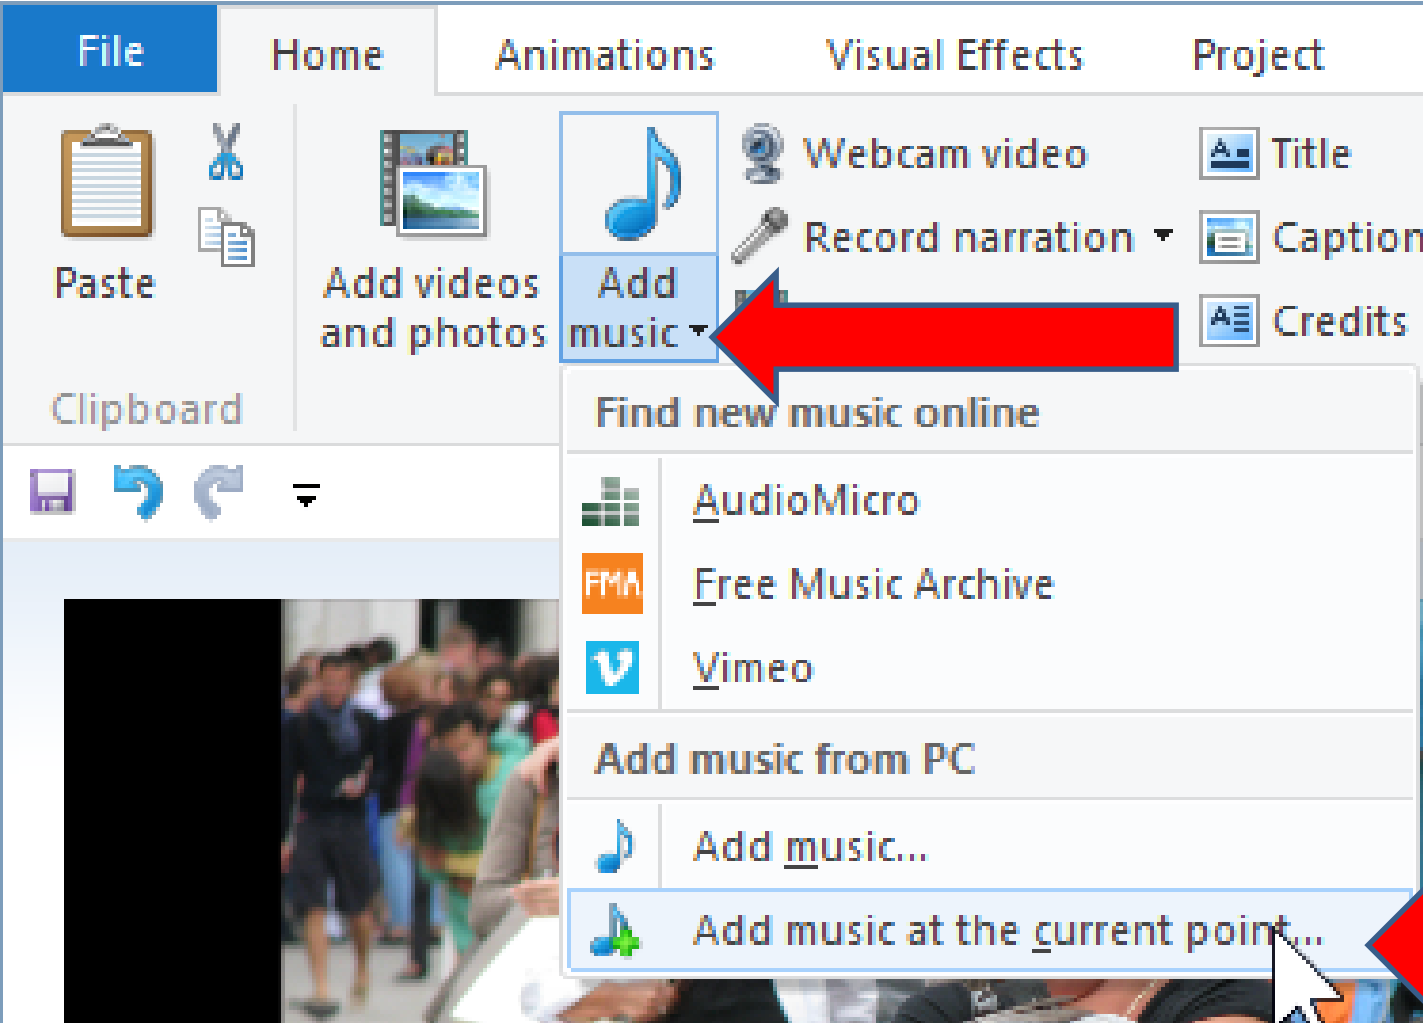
File
Home
Animations
Visual Effects
Project

Paste
Clipboard

Add videos and photos

Add music

Webcam video
Record narration

Title
Caption
Credits

Find new music online
AudioMicro
FMA Free Music Archive
Vimeo
Add music from PC
Add music...
Add music at the current point...